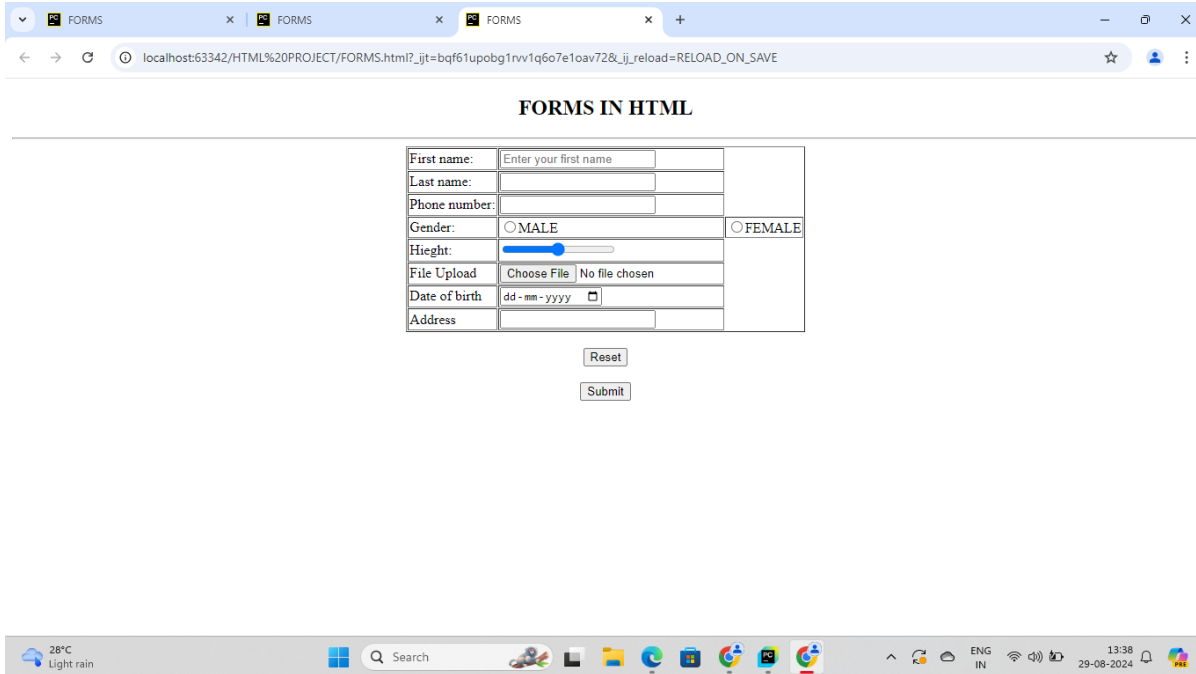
FORMS
FORMS
FORMS

localhost:63342/HTML%20PROJECT/FORMS.html?_ijt=bqf61upobg1rvv1q6o7e1oav72&_ij_reload=RELOAD_ON_SAVE

FORMS IN HTML

| First name: | Enter your first name | |
|---|---|---|
| Last name: | | |
| Phone number: | | |
| Gender: | MALE | FEMALE |
| Hieght: | | |
| File Upload | Choose File No file chosen | |
| Date of birth | dd-mm-yyyy | |
| Address | | |

Reset

Submit

28°C
Light rain

Search

ENG
IN

13:38
29-08-2024